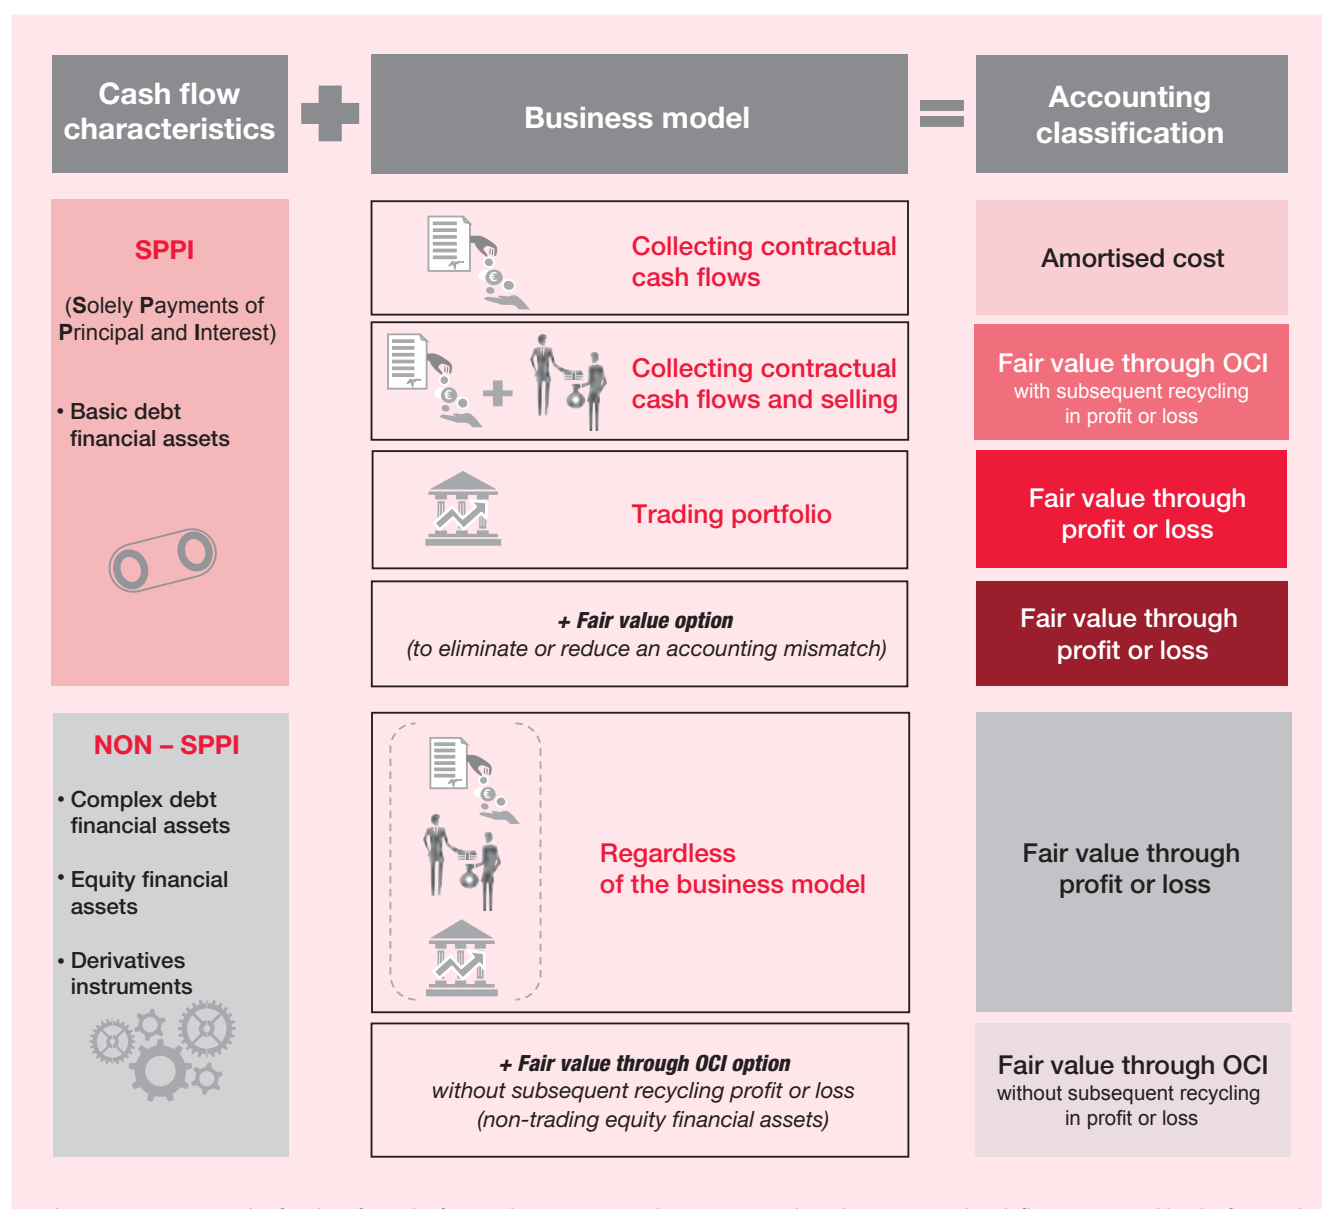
Cash flow characteristics

Business model

Accounting classification

SPPI

(Solely Payments of Principal and Interest)

• Basic debt financial assets

Collecting contractual cash flows

Amortised cost

Collecting contractual cash flows and selling

Fair value through OCI
with subsequent recycling in profit or loss

Trading portfolio

Fair value through profit or loss

+ Fair value option
(to eliminate or reduce an accounting mismatch)

Fair value through profit or loss

NON – SPPI

• Complex debt financial assets

• Equity financial assets

• Derivatives instruments

Regardless of the business model

Fair value through profit or loss

+ Fair value through OCI option
without subsequent recycling profit or loss
(non-trading equity financial assets)

Fair value through OCI
without subsequent recycling in profit or loss